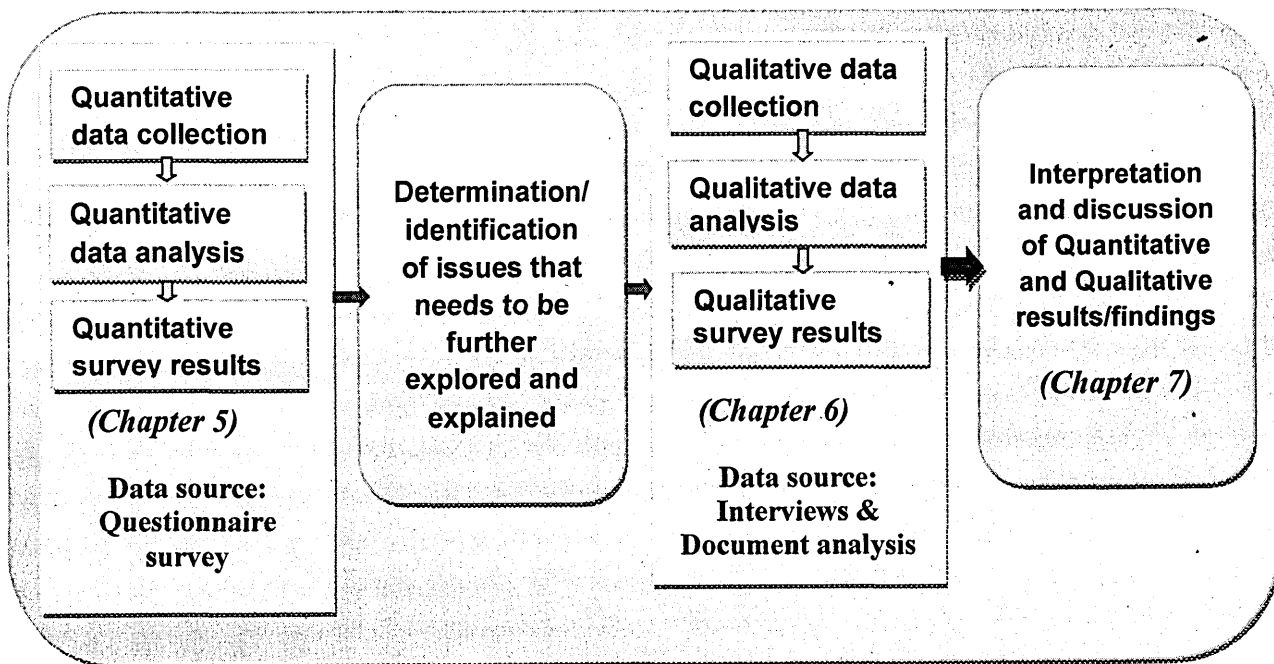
Quantitative data collection

Quantitative data analysis

Quantitative survey results

(Chapter 5)

Data source: Questionnaire survey

Determination/ identification of issues that needs to be further explored and explained

Qualitative data collection

Qualitative data analysis

Qualitative survey results

(Chapter 6)

Data source: Interviews & Document analysis

Interpretation and discussion of Quantitative and Qualitative results/findings

(Chapter 7)